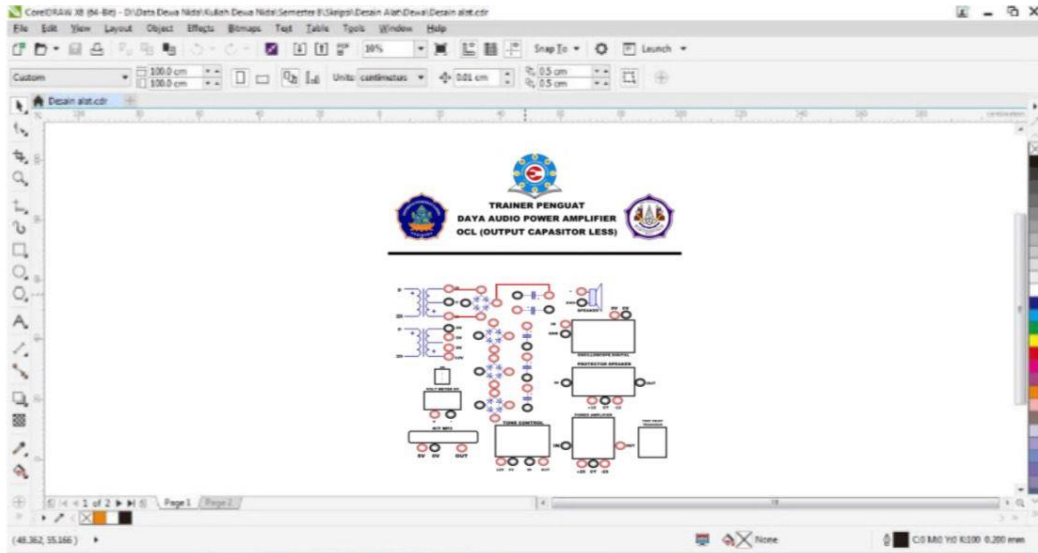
CorelDRAW X8 (64-Bit) - D:\Data Dewa Nida\Kuliah Dewa Nida\Semester 8\Skripsi\Desain Alat\Dewa\Desain alat.cdr

File Edit View Layout Object Effects Bitmaps Text Table Tools Window Help

10% Snap To Launch

Custom 100.0 cm 100.0 cm Units: centimeters 0.01 cm 0.5 cm 0.5 cm

Desain alat.cdr

TRAINER PENGUAT
DAYA AUDIO POWER AMPLIFIER
OCL (OUTPUT CAPASITOR LESS)

SPEAKER
OSCILLOSCOPE DIGITAL
PROTECTOR SPEAKER
VOLT METER DC
TONE CONTROL
POWER AMPLIFIER
KIT MIC
0V 0V OUT

1 of 2 Page 1 Page 2

(48.362, 55.166)

None

C:0 M:0 Y:0 K:100 0.200 mm